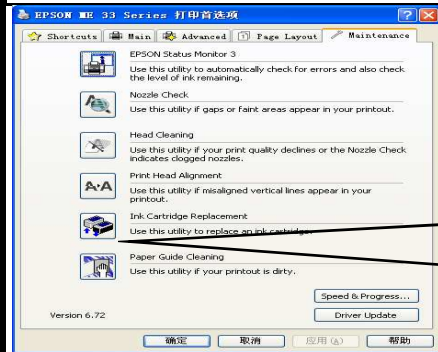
EPSON ME 33 Series 打印首选项

Shortcuts | Main | Advanced | Page Layout | Maintenance

EPSON Status Monitor 3
Use this utility to automatically check for errors and also check the level of ink remaining.

Nozzle Check
Use this utility if gaps or faint areas appear in your printout.

Head Cleaning
Use this utility if your print quality declines or the Nozzle Check indicates clogged nozzles.

Print Head Alignment
Use this utility if misaligned vertical lines appear in your printout.

Ink Cartridge Replacement
Use this utility to replace an ink cartridge.

Paper Guide Cleaning
Use this utility if your printout is dirty.

Speed & Progress...

Version 6.72

Driver Update

确定 | 取消 | 应用(A) | 帮助